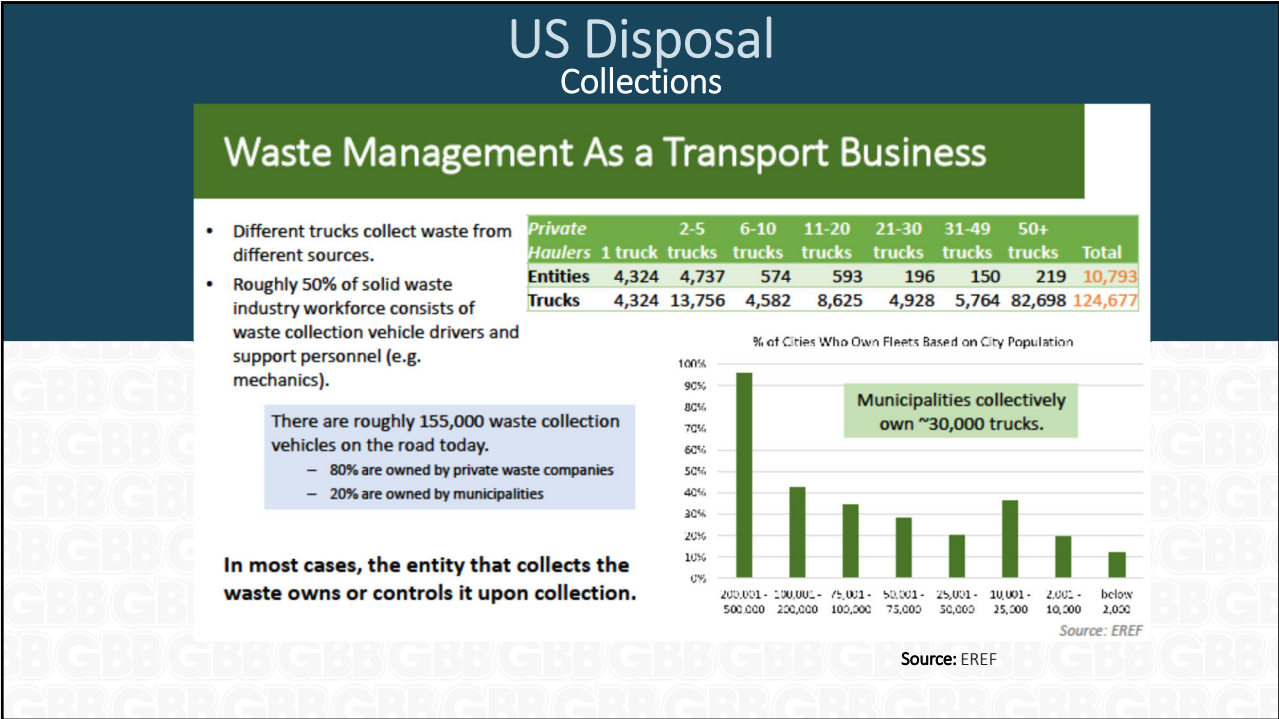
US Disposal
Collections

Waste Management As a Transport Business

- Different trucks collect waste from different sources.
- Roughly 50% of solid waste industry workforce consists of waste collection vehicle drivers and support personnel (e.g. mechanics).

| Private Haulers | 1 truck | 2-5 trucks | 6-10 trucks | 11-20 trucks | 21-30 trucks | 31-49 trucks | 50+ trucks | Total |
|---|---|---|---|---|---|---|---|---|
| Entities | 4,324 | 4,737 | 574 | 593 | 196 | 150 | 219 | 10,793 |
| Trucks | 4,324 | 13,756 | 4,582 | 8,625 | 4,928 | 5,764 | 82,698 | 124,677 |

There are roughly 155,000 waste collection vehicles on the road today.
– 80% are owned by private waste companies
– 20% are owned by municipalities

In most cases, the entity that collects the waste owns or controls it upon collection.

% of Cities Who Own Fleets Based on City Population

100% 90% 80% 70% 60% 50% 40% 30% 20% 10% 0%

Municipalities collectively own ~30,000 trucks.

200,001 - 500,000 | 100,001 - 200,000 | 75,001 - 100,000 | 50,001 - 75,000 | 25,001 - 50,000 | 10,001 - 25,000 | 2,001 - 10,000 | below 2,000

Source: EREF

Source: EREF